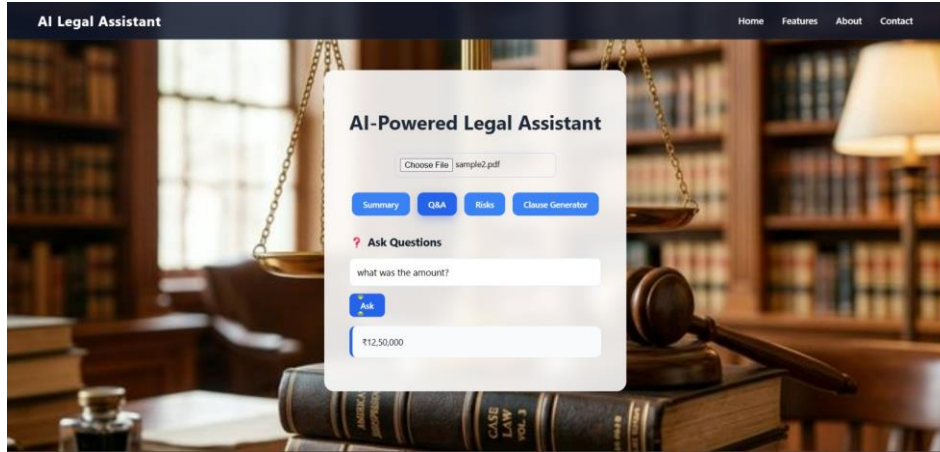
AI Legal Assistant

Home Features About Contact

AI-Powered Legal Assistant

Choose File sample2.pdf

Summary Q&A Risks Clause Generator

? Ask Questions

what was the amount?

Ask

₹12,50,000

CASE LAW VOL 3